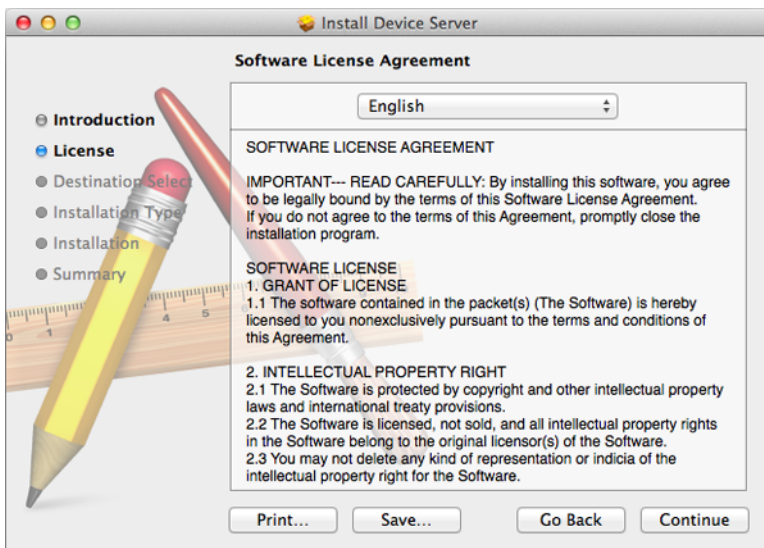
Install Device Server

Software License Agreement

Introduction
License
Destination Select
Installation Type
Installation
Summary

English

SOFTWARE LICENSE AGREEMENT

IMPORTANT--- READ CAREFULLY: By installing this software, you agree to be legally bound by the terms of this Software License Agreement. If you do not agree to the terms of this Agreement, promptly close the installation program.

SOFTWARE LICENSE
1. GRANT OF LICENSE
1.1 The software contained in the packet(s) (The Software) is hereby licensed to you nonexclusively pursuant to the terms and conditions of this Agreement.

2. INTELLECTUAL PROPERTY RIGHT
2.1 The Software is protected by copyright and other intellectual property laws and international treaty provisions.
2.2 The Software is licensed, not sold, and all intellectual property rights in the Software belong to the original licensor(s) of the Software.
2.3 You may not delete any kind of representation or indicia of the intellectual property right for the Software.

Print...
Save...
Go Back
Continue